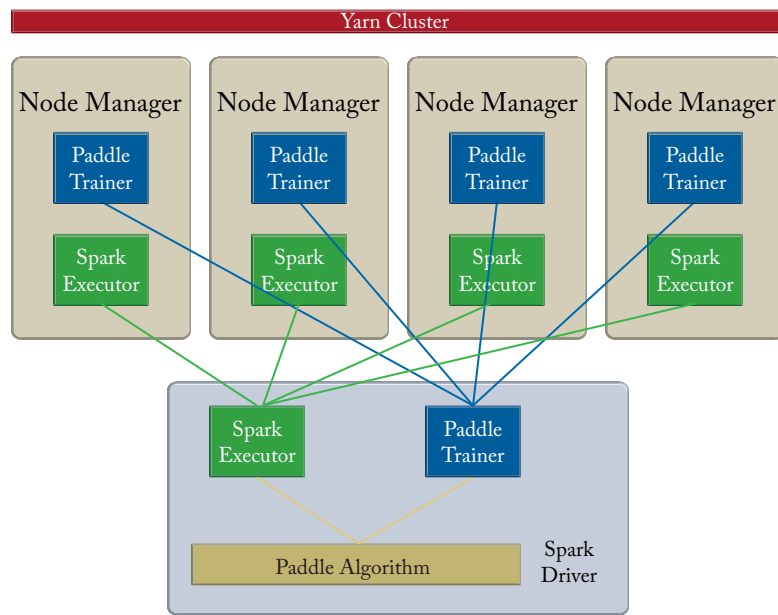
Yarn Cluster

Node Manager

Paddle Trainer

Spark Executor

Node Manager

Paddle Trainer

Spark Executor

Node Manager

Paddle Trainer

Spark Executor

Node Manager

Paddle Trainer

Spark Executor

Spark Executor

Paddle Trainer

Paddle Algorithm

Spark Driver